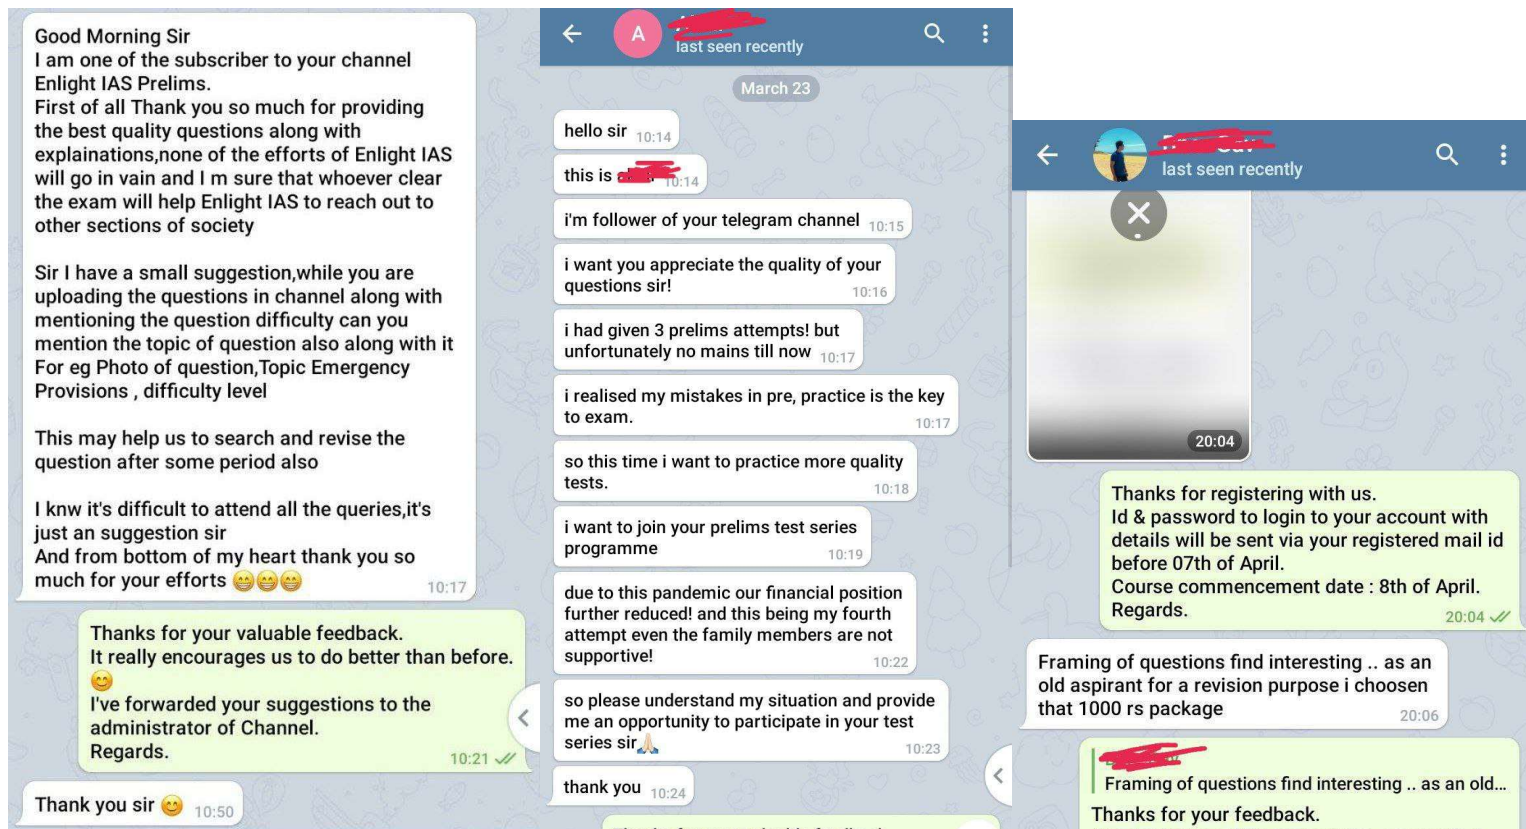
Good Morning Sir
I am one of the subscriber to your channel Enlight IAS Prelims.
First of all Thank you so much for providing the best quality questions along with explainations,none of the efforts of Enlight IAS will go in vain and I m sure that whoever clear the exam will help Enlight IAS to reach out to other sections of society

Sir I have a small suggestion,while you are uploading the questions in channel along with mentioning the question difficulty can you mention the topic of question also along with it
For eg Photo of question,Topic Emergency Provisions , difficulty level

This may help us to search and revise the question after some period also

I knw it's difficult to attend all the queries,it's just an suggestion sir
And from bottom of my heart thank you so much for your efforts 😁😁😁 10:17

Thanks for your valuable feedback.
It really encourages us to do better than before. 😊
I've forwarded your suggestions to the administrator of Channel.
Regards. 10:21

Thank you sir 😊 10:50

A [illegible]
last seen recently

March 23

hello sir 10:14

this is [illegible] 10:14

i'm follower of your telegram channel 10:15

i want you appreciate the quality of your questions sir! 10:16

i had given 3 prelims attempts! but unfortunately no mains till now 10:17

i realised my mistakes in pre, practice is the key to exam. 10:17

so this time i want to practice more quality tests. 10:18

i want to join your prelims test series programme 10:19

due to this pandemic our financial position further reduced! and this being my fourth attempt even the family members are not supportive! 10:22

so please understand my situation and provide me an opportunity to participate in your test series sir🙏 10:23

thank you 10:24

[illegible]
last seen recently

20:04

Thanks for registering with us.
Id & password to login to your account with details will be sent via your registered mail id before 07th of April.
Course commencement date : 8th of April.
Regards. 20:04

Framing of questions find interesting .. as an old aspirant for a revision purpose i choosen that 1000 rs package 20:06

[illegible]
Framing of questions find interesting .. as an old...
Thanks for your feedback.